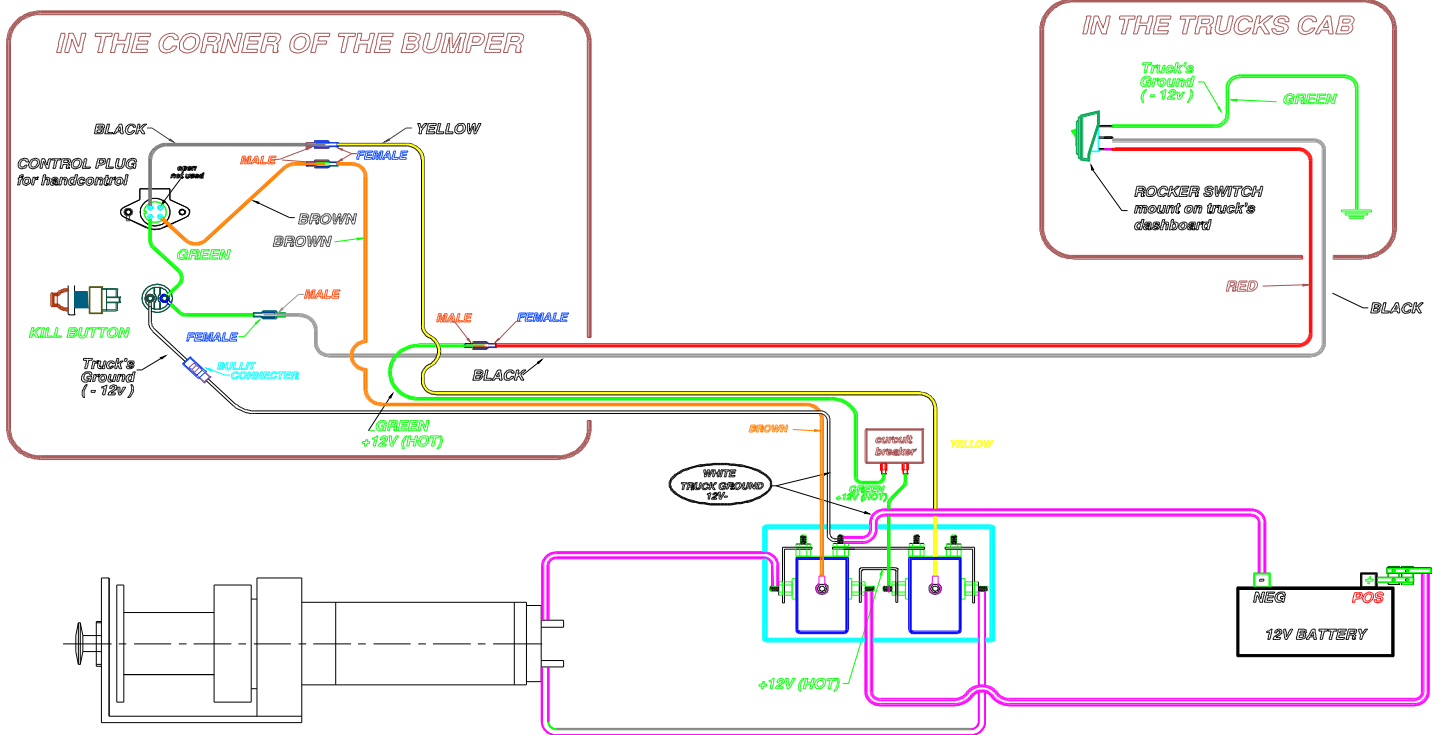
IN THE CORNER OF THE BUMPER

IN THE TRUCKS CAB

BLACK

YELLOW

MALE

FEMALE

CONTROL PLUG for handcontrol

open not used

BROWN

BROWN

GREEN

KILL BUTTON

FEMALE

MALE

Truck's Ground ( - 12v )

BULLIT CONNECTER

MALE

FEMALE

BLACK

GREEN +12V (HOT)

Truck's Ground ( - 12v )

GREEN

ROCKER SWITCH mount on truck's dashboard

RED

BLACK

BROWN

circuit breaker

YELLOW

WHITE TRUCK GROUND 12V-

GREEN +12V (HOT)

+12V (HOT)

NEG

POS

12V BATTERY